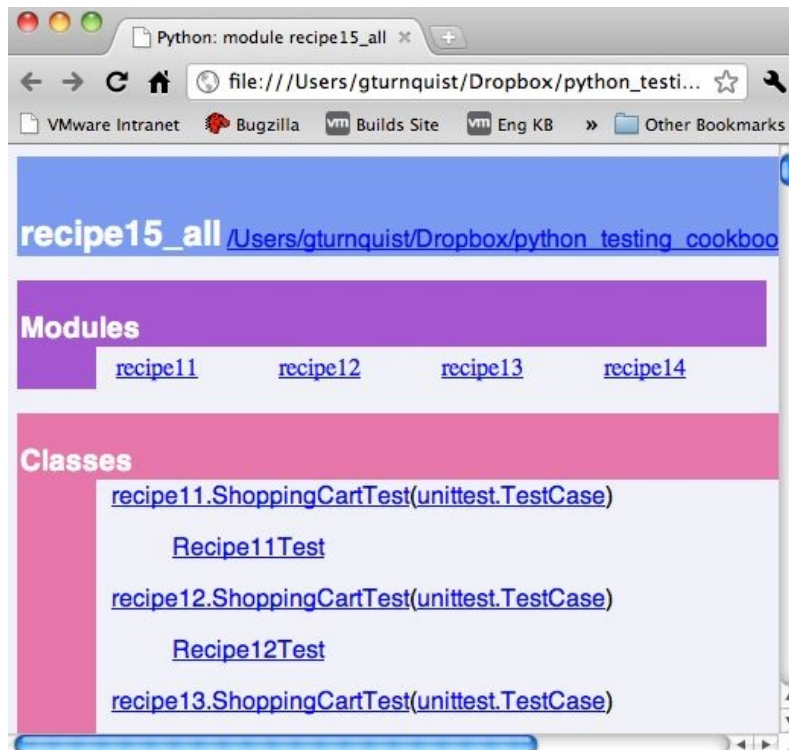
Python: module recipe15_all ×

file:///Users/gturnquist/Dropbox/python_testi...

VMware Intranet Bugzilla Builds Site Eng KB » Other Bookmarks

recipe15_all /Users/gturnquist/Dropbox/python_testing_cookboo

Modules

recipe11 recipe12 recipe13 recipe14

Classes

recipe11.ShoppingCartTest(unittest.TestCase)

Recipe11Test

recipe12.ShoppingCartTest(unittest.TestCase)

Recipe12Test

recipe13.ShoppingCartTest(unittest.TestCase)